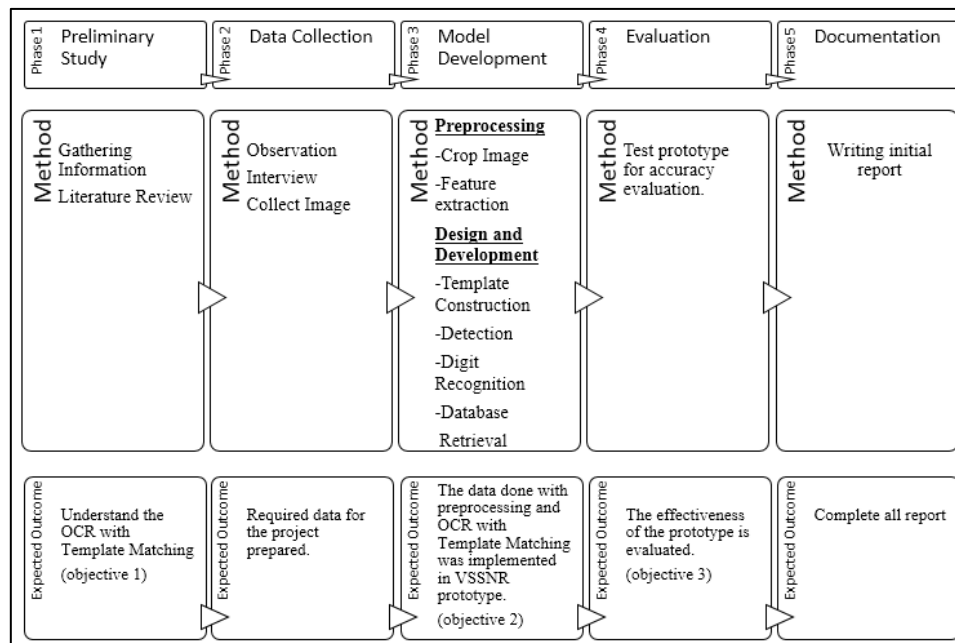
Phase 1 Preliminary Study

Phase 2 Data Collection

Phase 3 Model Development

Phase 4 Evaluation

Phase5 Documentation

Method
Gathering Information
Literature Review

Method
Observation
Interview
Collect Image

Method
Preprocessing
-Crop Image
-Feature extraction
Design and Development
-Template Construction
-Detection
-Digit Recognition
-Database Retrieval

Method
Test prototype for accuracy evaluation.

Method
Writing initial report

Expected Outcome
Understand the OCR with Template Matching
(objective 1)

Expected Outcome
Required data for the project prepared.

Expected Outcome
The data done with preprocessing and OCR with Template Matching was implemented in VSSNR prototype.
(objective 2)

Expected Outcome
The effectiveness of the prototype is evaluated.
(objective 3)

Expected Outcome
Complete all report